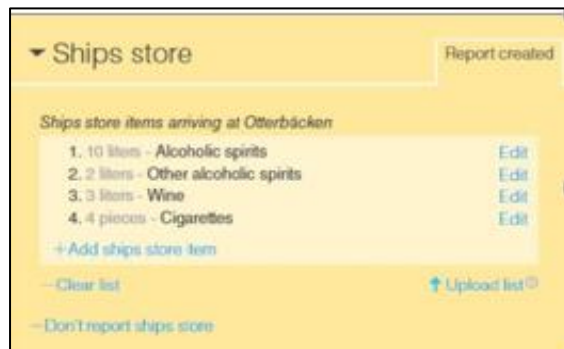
Ships store

Report created

Ships store items arriving at Otterbäcken

1. 10 liters - Alcoholic spirits Edit
2. 2 liters - Other alcoholic spirits Edit
3. 3 liters - Wine Edit
4. 4 pieces - Cigarettes Edit

+Add ships store item

–Clear list

Upload list

–Don't report ships store